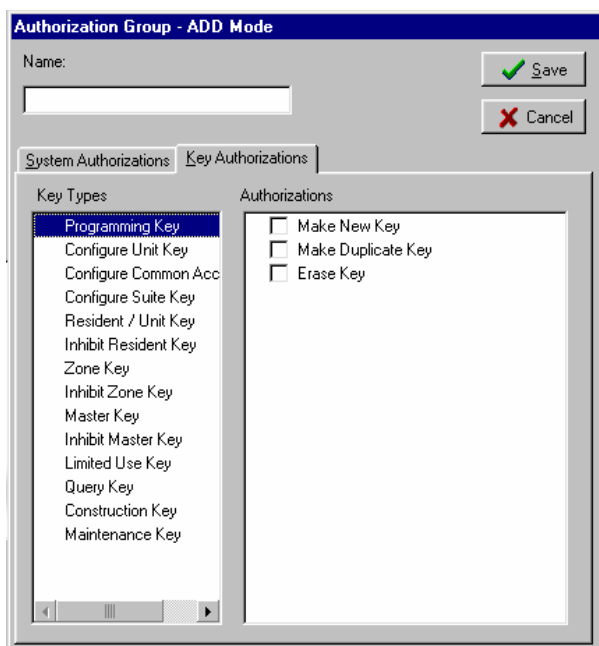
Authorization Group - ADD Mode

Name:

Save

Cancel

System Authorizations

Key Authorizations

Key Types

Programming Key
Configure Unit Key
Configure Common Acc
Configure Suite Key
Resident / Unit Key
Inhibit Resident Key
Zone Key
Inhibit Zone Key
Master Key
Inhibit Master Key
Limited Use Key
Query Key
Construction Key
Maintenance Key

Authorizations

Make New Key
Make Duplicate Key
Erase Key